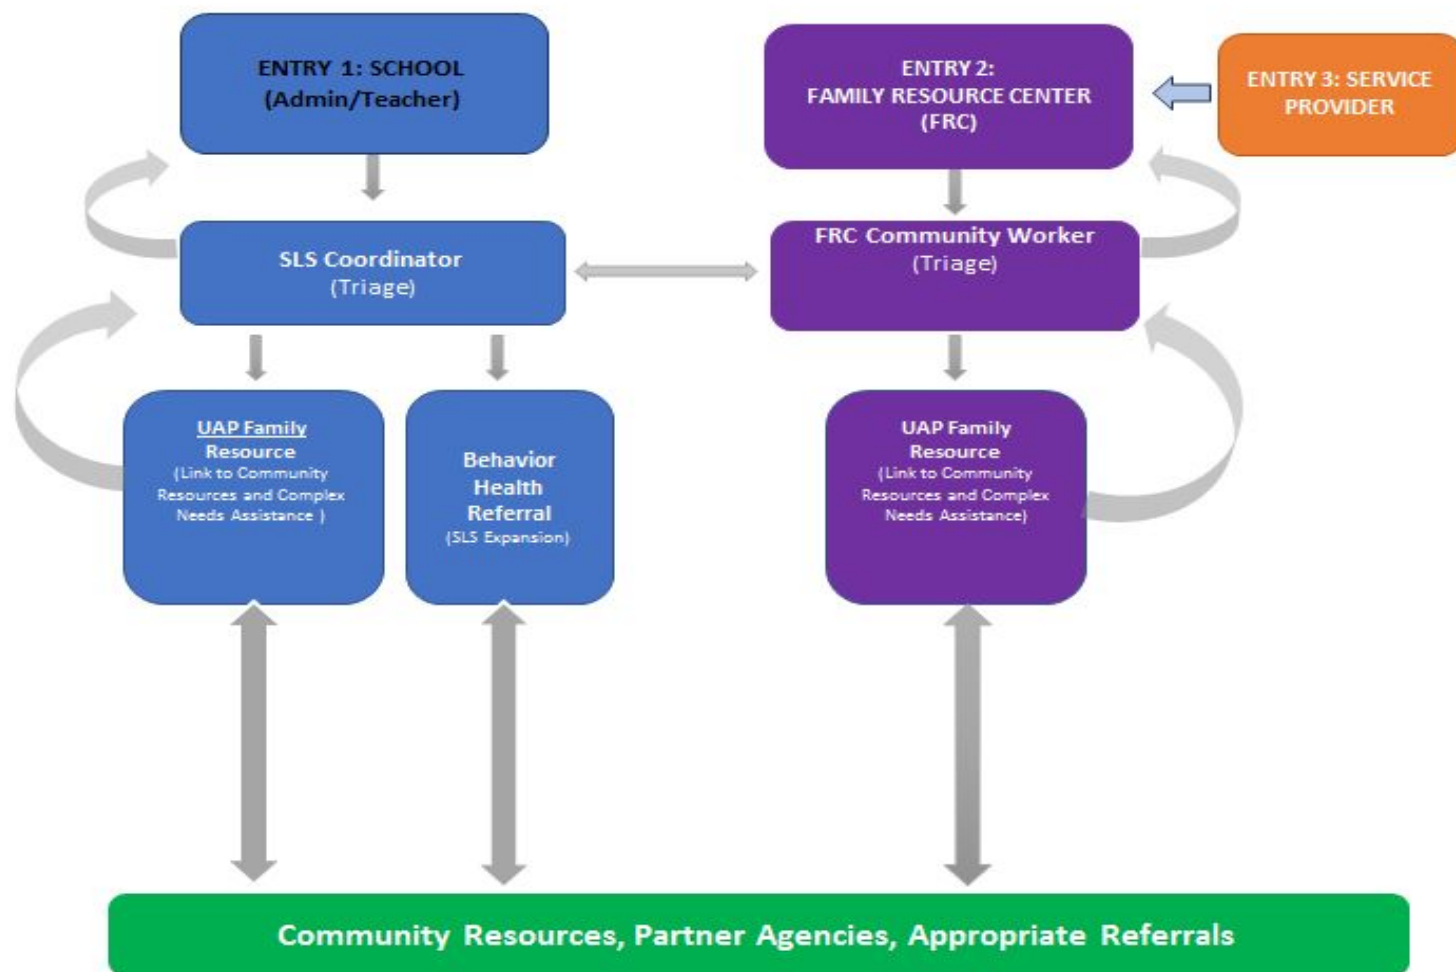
ENTRY 1: SCHOOL
(Admin/Teacher)

ENTRY 2:
FAMILY RESOURCE CENTER
(FRC)

ENTRY 3: SERVICE PROVIDER

SLS Coordinator
(Triage)

FRC Community Worker
(Triage)

UAP Family Resource
(Link to Community Resources and Complex Needs Assistance )

Behavior Health Referral
(SLS Expansion)

UAP Family Resource
(Link to Community Resources and Complex Needs Assistance)

Community Resources, Partner Agencies, Appropriate Referrals